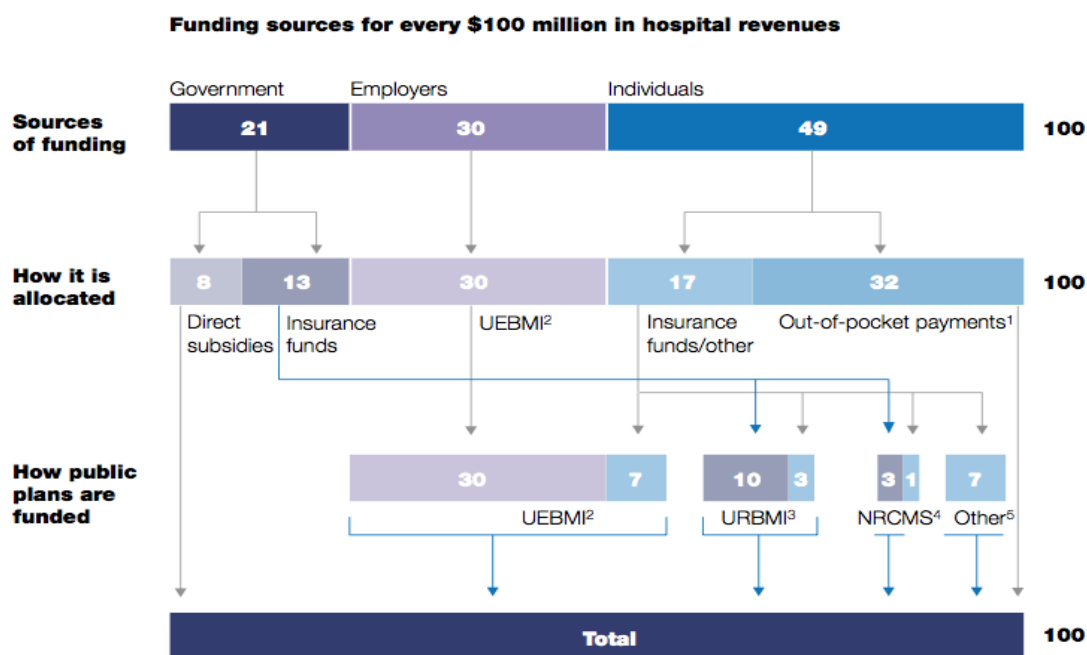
Funding sources for every $100 million in hospital revenues

Government Employers Individuals

Sources of funding

21 30 49 100

How it is allocated

8 13 30 17 32 100

Direct subsidies

Insurance funds

UEBMI²

Insurance funds/other

Out-of-pocket payments¹

How public plans are funded

30 7 10 3 3 1 7

UEBMI²

URBMI³

NRCMS⁴

Other⁵

Total 100